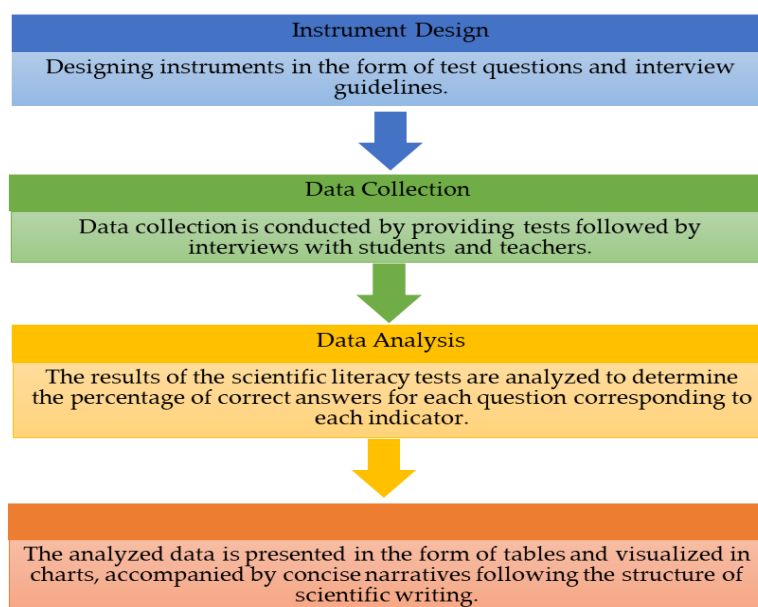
Instrument Design

Designing instruments in the form of test questions and interview guidelines.

Data Collection

Data collection is conducted by providing tests followed by interviews with students and teachers.

Data Analysis

The results of the scientific literacy tests are analyzed to determine the percentage of correct answers for each question corresponding to each indicator.

The analyzed data is presented in the form of tables and visualized in charts, accompanied by concise narratives following the structure of scientific writing.